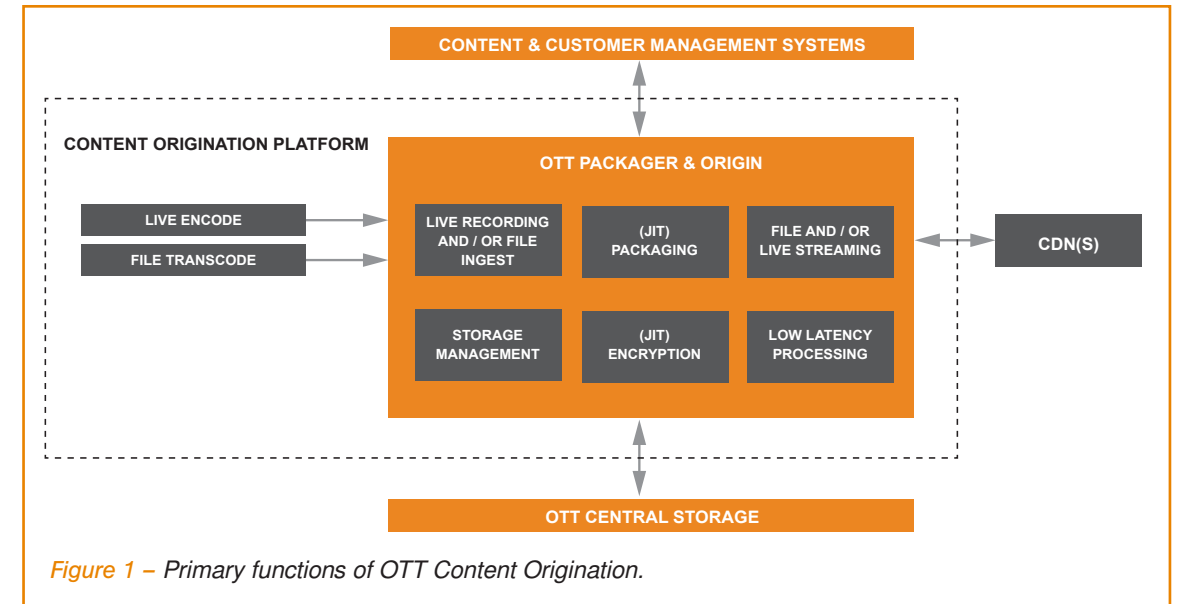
CONTENT & CUSTOMER MANAGEMENT SYSTEMS

CONTENT ORIGINATION PLATFORM

OTT PACKAGER & ORIGIN

LIVE ENCODE

FILE TRANSCODE

LIVE RECORDING AND / OR FILE INGEST

(JIT) PACKAGING

FILE AND / OR LIVE STREAMING

CDN(S)

STORAGE MANAGEMENT

(JIT) ENCRYPTION

LOW LATENCY PROCESSING

OTT CENTRAL STORAGE

Figure 1 – Primary functions of OTT Content Origination.